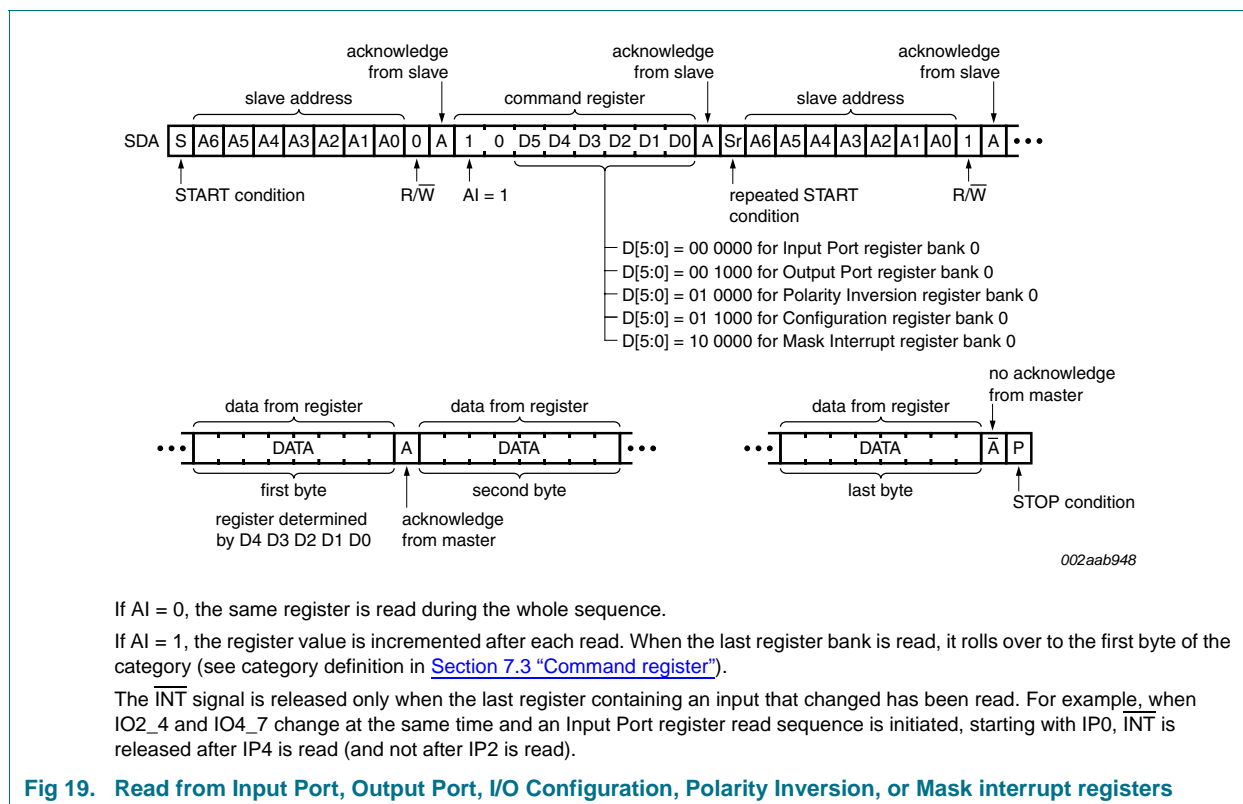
acknowledge from slave

acknowledge from slave

acknowledge from slave

slave address

command register

slave address

SDA S A6 A5 A4 A3 A2 A1 A0 0 A 1 0 D5 D4 D3 D2 D1 D0 A Sr A6 A5 A4 A3 A2 A1 A0 1 A • • •

START condition

$R/\overline{W}$

AI = 1

repeated START condition

$R/\overline{W}$

D[5:0] = 00 0000 for Input Port register bank 0
D[5:0] = 00 1000 for Output Port register bank 0
D[5:0] = 01 0000 for Polarity Inversion register bank 0
D[5:0] = 01 1000 for Configuration register bank 0
D[5:0] = 10 0000 for Mask Interrupt register bank 0

data from register

data from register

no acknowledge from master

data from register

• • • DATA A DATA • • •

• • • DATA $\overline{A}$ P

first byte

second byte

last byte

register determined by D4 D3 D2 D1 D0

acknowledge from master

STOP condition

002aab948

If AI = 0, the same register is read during the whole sequence.

If AI = 1, the register value is incremented after each read. When the last register bank is read, it rolls over to the first byte of the category (see category definition in Section 7.3 “Command register”).

The $\overline{INT}$ signal is released only when the last register containing an input that changed has been read. For example, when IO2_4 and IO4_7 change at the same time and an Input Port register read sequence is initiated, starting with IP0, $\overline{INT}$ is released after IP4 is read (and not after IP2 is read).

Fig 19. Read from Input Port, Output Port, I/O Configuration, Polarity Inversion, or Mask interrupt registers